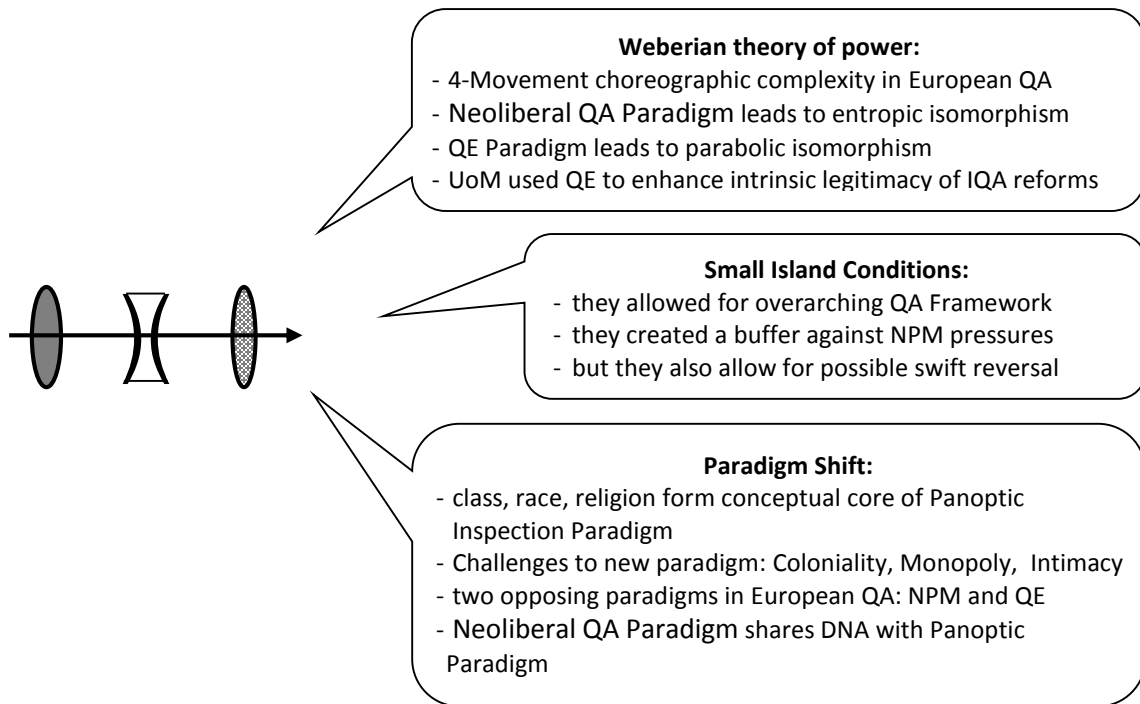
**Weberian theory of power:**
- 4-Movement choreographic complexity in European QA
- Neoliberal QA Paradigm leads to entropic isomorphism
- QE Paradigm leads to parabolic isomorphism
- UoM used QE to enhance intrinsic legitimacy of IQA reforms

**Small Island Conditions:**
- they allowed for overarching QA Framework
- they created a buffer against NPM pressures
- but they also allow for possible swift reversal

**Paradigm Shift:**
- class, race, religion form conceptual core of Panoptic Inspection Paradigm
- Challenges to new paradigm: Coloniality, Monopoly, Intimacy
- two opposing paradigms in European QA: NPM and QE
- Neoliberal QA Paradigm shares DNA with Panoptic Paradigm